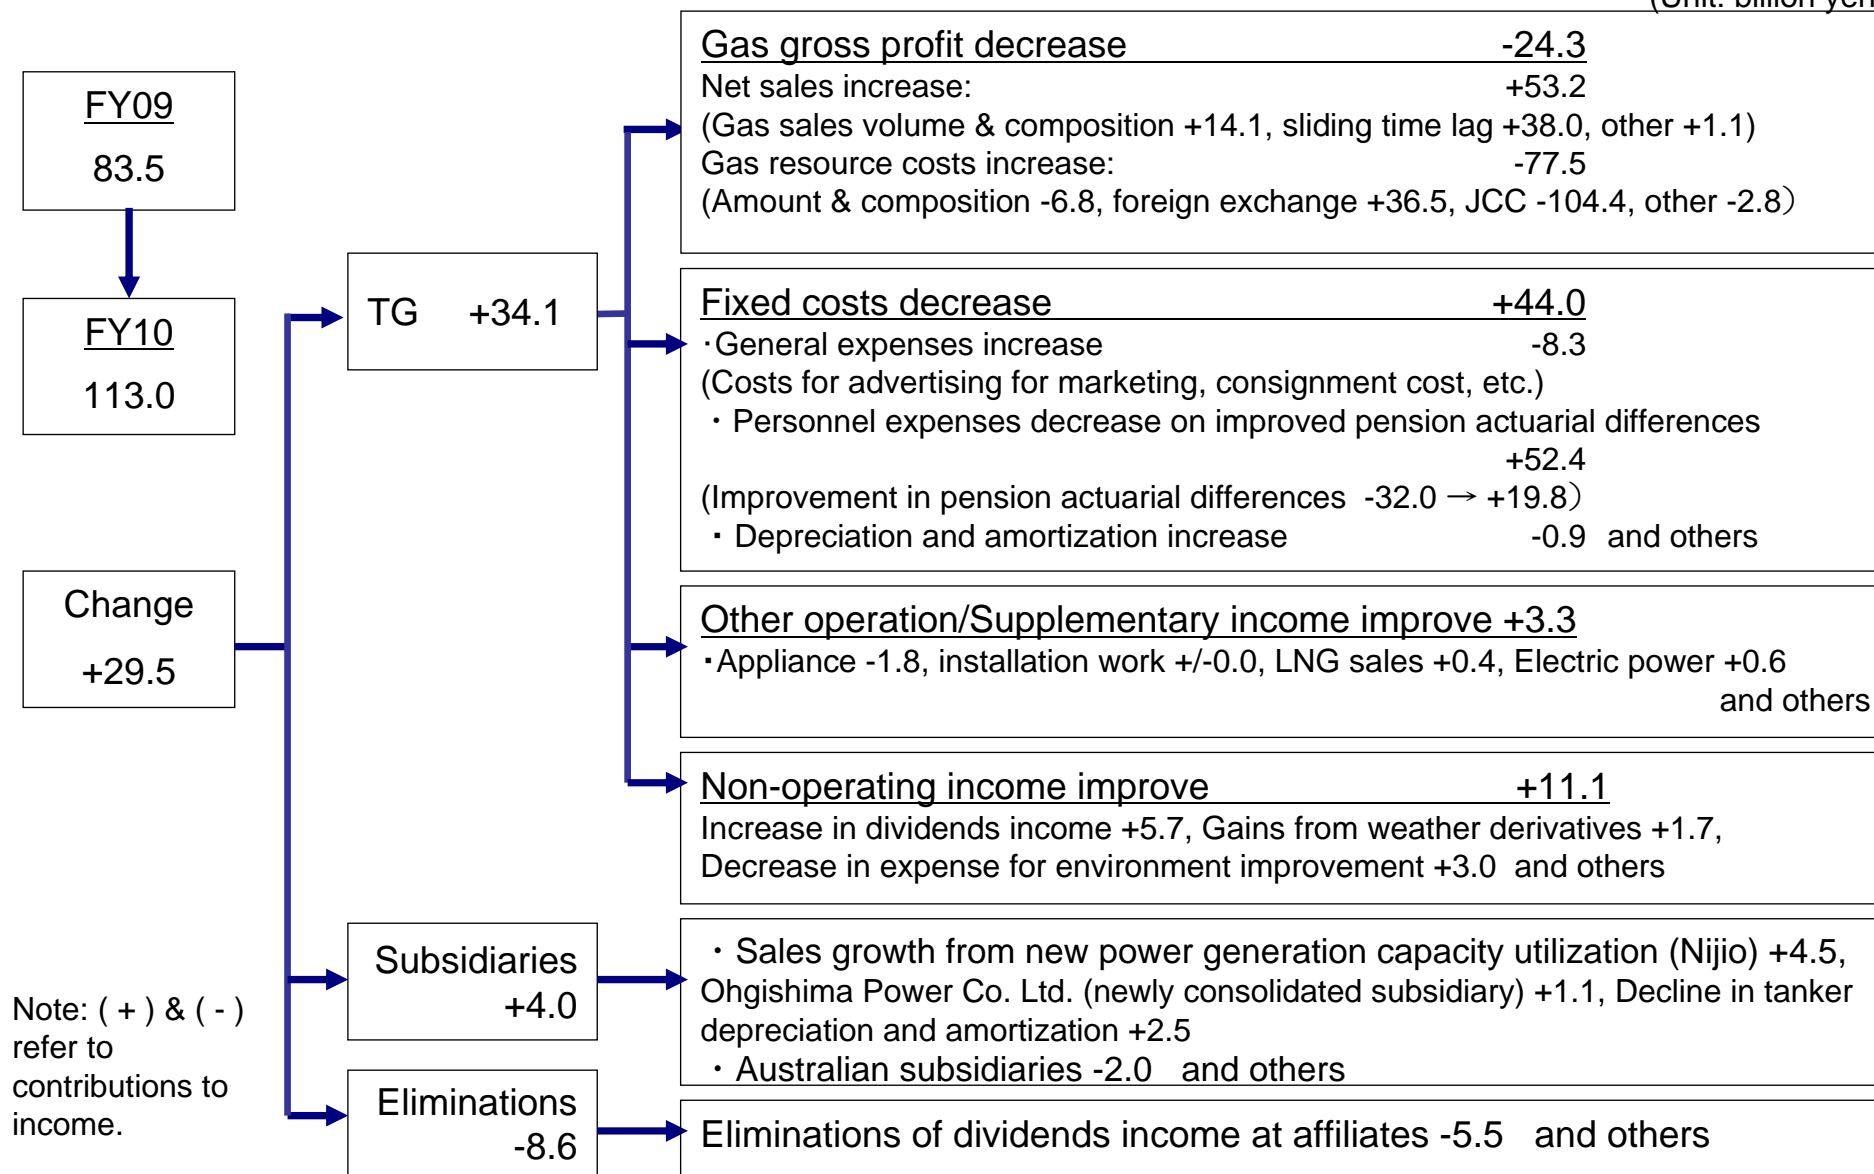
(Unit: billion yen)

FY09
83.5

FY10
113.0

Change
+29.5

TG +34.1

Gas gross profit decrease -24.3
Net sales increase: +53.2
(Gas sales volume & composition +14.1, sliding time lag +38.0, other +1.1)
Gas resource costs increase: -77.5
(Amount & composition -6.8, foreign exchange +36.5, JCC -104.4, other -2.8)

Fixed costs decrease +44.0
・General expenses increase -8.3
(Costs for advertising for marketing, consignment cost, etc.)
・Personnel expenses decrease on improved pension actuarial differences +52.4
(Improvement in pension actuarial differences -32.0 → +19.8)
・Depreciation and amortization increase -0.9 and others

Other operation/Supplementary income improve +3.3
・Appliance -1.8, installation work +/-0.0, LNG sales +0.4, Electric power +0.6 and others

Non-operating income improve +11.1
Increase in dividends income +5.7, Gains from weather derivatives +1.7, Decrease in expense for environment improvement +3.0 and others

Subsidiaries +4.0

・Sales growth from new power generation capacity utilization (Nijio) +4.5, Ohgishima Power Co. Ltd. (newly consolidated subsidiary) +1.1, Decline in tanker depreciation and amortization +2.5
・Australian subsidiaries -2.0 and others

Note: ( + ) & ( - ) refer to contributions to income.

Eliminations -8.6

Eliminations of dividends income at affiliates -5.5 and others